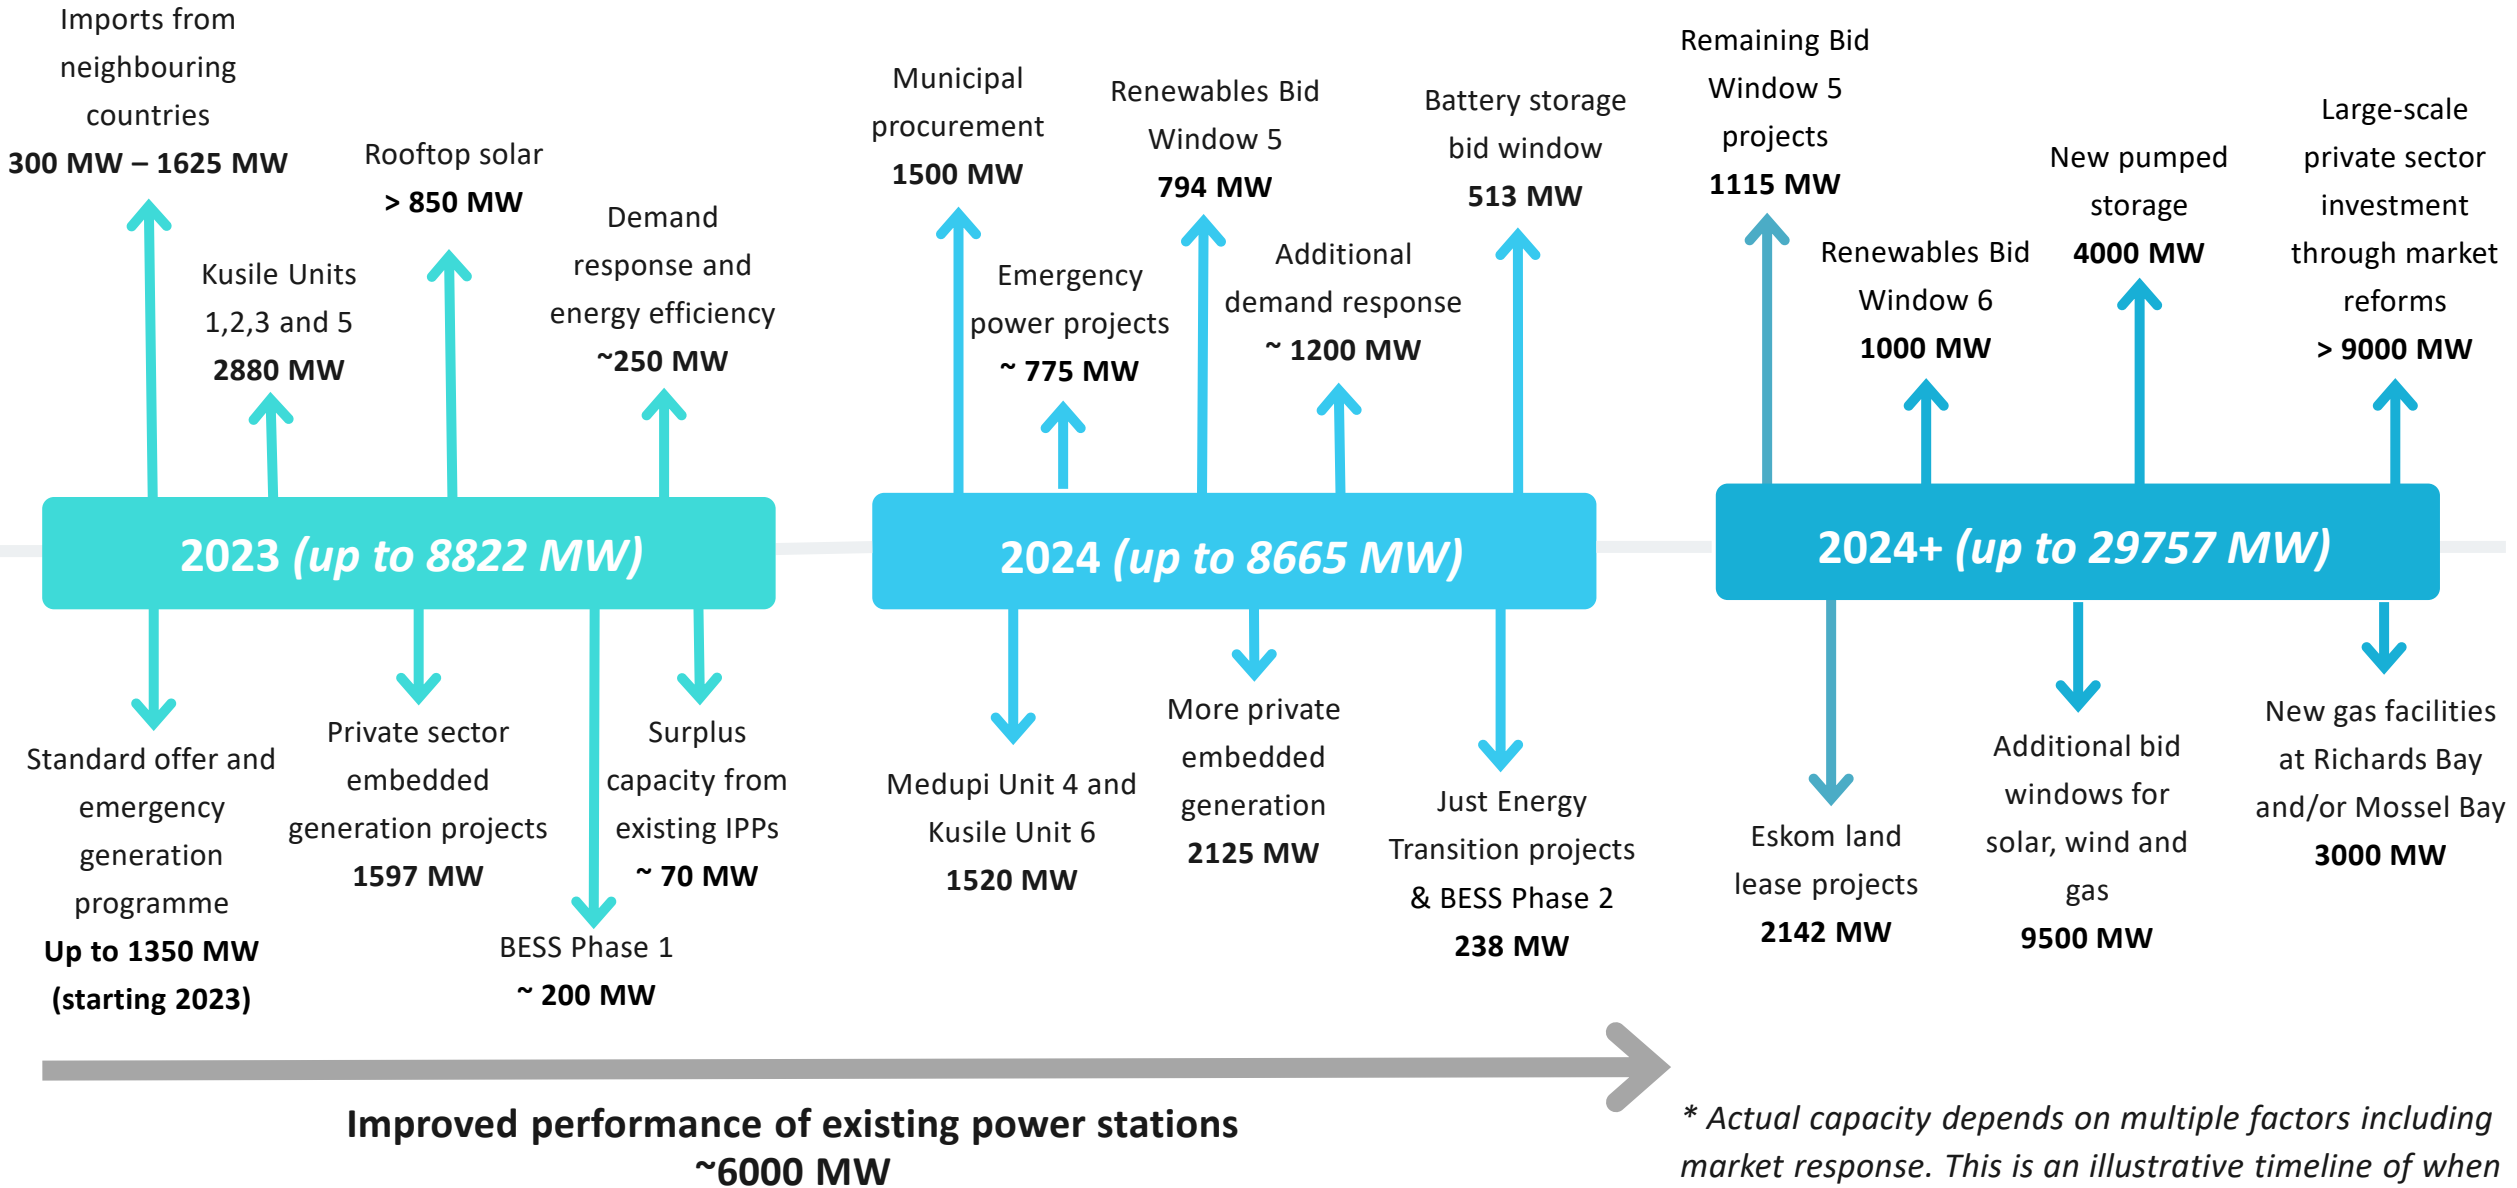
Imports from neighbouring countries
300 MW – 1625 MW

Rooftop solar
> 850 MW

Kusile Units 1,2,3 and 5
2880 MW

Demand response and energy efficiency
~250 MW

Municipal procurement
1500 MW

Emergency power projects
~ 775 MW

Renewables Bid Window 5
794 MW

Additional demand response
~ 1200 MW

Battery storage bid window
513 MW

Remaining Bid Window 5 projects
1115 MW

Renewables Bid Window 6
1000 MW

New pumped storage
4000 MW

Large-scale private sector investment through market reforms
> 9000 MW

2023 (up to 8822 MW)

2024 (up to 8665 MW)

2024+ (up to 29757 MW)

Standard offer and emergency generation programme
Up to 1350 MW
(starting 2023)

Private sector embedded generation projects
1597 MW

BESS Phase 1
~ 200 MW

Surplus capacity from existing IPPs
~ 70 MW

Medupi Unit 4 and Kusile Unit 6
1520 MW

More private embedded generation
2125 MW

Just Energy Transition projects & BESS Phase 2
238 MW

Eskom land lease projects
2142 MW

Additional bid windows for solar, wind and gas
9500 MW

New gas facilities at Richards Bay and/or Mossel Bay
3000 MW

Improved performance of existing power stations
~6000 MW

* Actual capacity depends on multiple factors including market response. This is an illustrative timeline of when